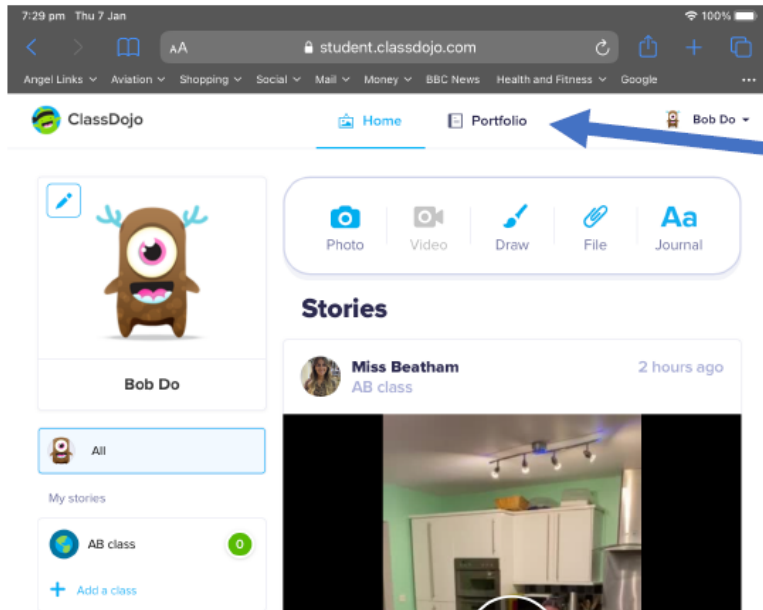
7:29 pm Thu 7 Jan

100%

AA student.classdojo.com

Angel Links Aviation Shopping Social Mail Money BBC News Health and Fitness Google

ClassDojo

Home

Portfolio

Bob Do

Photo

Video

Draw

File

Aa
Journal

Stories

Bob Do

Miss Beatham
AB class

2 hours ago

All

My stories

AB class

0

Add a class